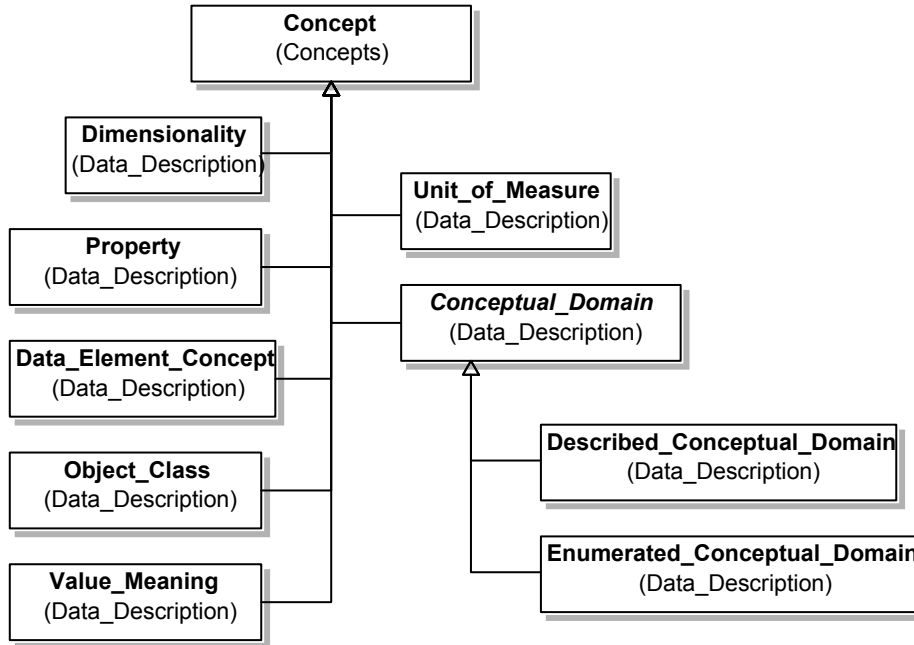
Concept
(Concepts)

Dimensionality
(Data_Description)

Unit_of_Measure
(Data_Description)

Property
(Data_Description)

Conceptual_Domain
(Data_Description)

Data_Element_Concept
(Data_Description)

Described_Conceptual_Domain
(Data_Description)

Object_Class
(Data_Description)

Enumerated_Conceptual_Domain
(Data_Description)

Value_Meaning
(Data_Description)